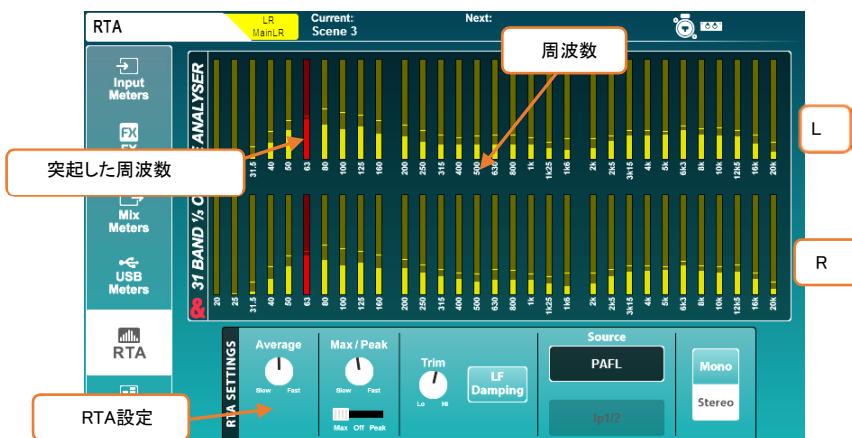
RTA

LR
MainLR

Current:
Scene 3

Next:

Input Meters

FX Meters

Mix Meters

USB Meters

RTA

31 BAND ⅓ OCTAVE ANALYSER

周波数

突起した周波数

L

R

20 25 31.5 40 50 63 80 100 125 160 200 250 315 400 500 630 800 1k 1k25 1k6 2k 2k5 3k15 4k 5k 6k3 8k 10k 12k5 16k 20k

20 25 31.5 40 50 63 80 100 125 160 200 250 315 400 500 630 800 1k 1k25 1k6 2k 2k5 3k15 4k 5k 6k3 8k 10k 12k5 16k 20k

RTA SETTINGS

Average
Slow Fast

Max / Peak
Slow Fast
Max Off Peak

Trim
Lo Hi

LF Damping

Source

PAFL

Ip1/2

Mono

Stereo

RTA設定